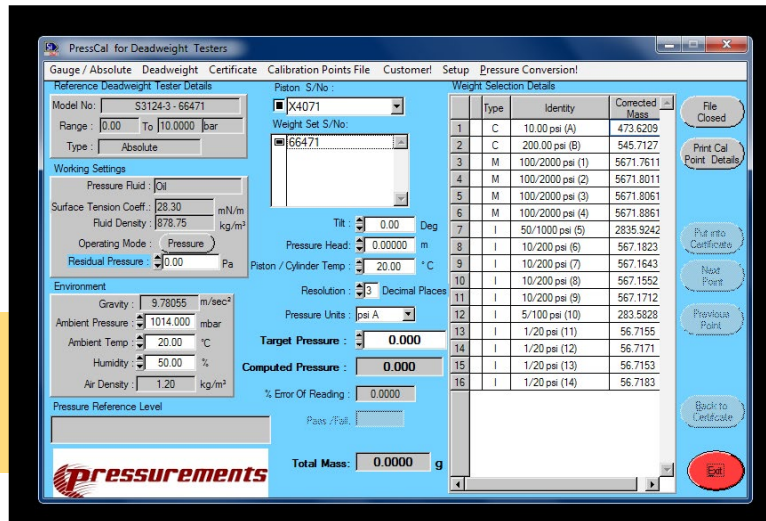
PressCal for Deadweight Testers

Gauge / Absolute Deadweight Certificate Calibration Points File Customer! Setup Pressure Conversion!

Reference Deadweight Tester Details

Model No: S3124-3 - 66471

Range : 0.00 To 10.0000 bar

Type : Absolute

Working Settings

Pressure Fluid : Oil

Surface Tension Coeff.: 28.30 mN/m

Fluid Density : 878.75 kg/m³

Operating Mode : Pressure

Residual Pressure : 0.00 Pa

Environment

Gravity : 9.78055 m/sec²

Ambient Pressure : 1014.000 mbar

Ambient Temp : 20.00 °C

Humidity : 50.00 %

Air Density : 1.20 kg/m³

Pressure Reference Level

pressurements

Piston S/No :

X4071

Weight Set S/No:

66471

Tilt : 0.00 Deg

Pressure Head : 0.00000 m

Piston / Cylinder Temp : 20.00 °C

Resolution : 3 Decimal Places

Pressure Units : psi A

Target Pressure : 0.000

Computed Pressure : 0.000

% Error Of Reading : 0.0000

Pass /Fail

Total Mass: 0.0000 g

Weight Selection Details

| | Type | Identity | Corrected Mass |
|---|---|---|---|
| 1 | C | 10.00 psi (A) | 473.6209 |
| 2 | C | 200.00 psi (B) | 545.7127 |
| 3 | M | 100/2000 psi (1) | 5671.7611 |
| 4 | M | 100/2000 psi (2) | 5671.8011 |
| 5 | M | 100/2000 psi (3) | 5671.8061 |
| 6 | M | 100/2000 psi (4) | 5671.8861 |
| 7 | I | 50/1000 psi (5) | 2835.9242 |
| 8 | I | 10/200 psi (6) | 567.1823 |
| 9 | I | 10/200 psi (7) | 567.1643 |
| 10 | I | 10/200 psi (8) | 567.1552 |
| 11 | I | 10/200 psi (9) | 567.1712 |
| 12 | I | 5/100 psi (10) | 283.5828 |
| 13 | I | 1/20 psi (11) | 56.7155 |
| 14 | I | 1/20 psi (12) | 56.7171 |
| 15 | I | 1/20 psi (13) | 56.7153 |
| 16 | I | 1/20 psi (14) | 56.7183 |

File Closed

Print Cal Point Details

Put into Certificate

Next Point

Previous Point

Back to Certificate

Exit